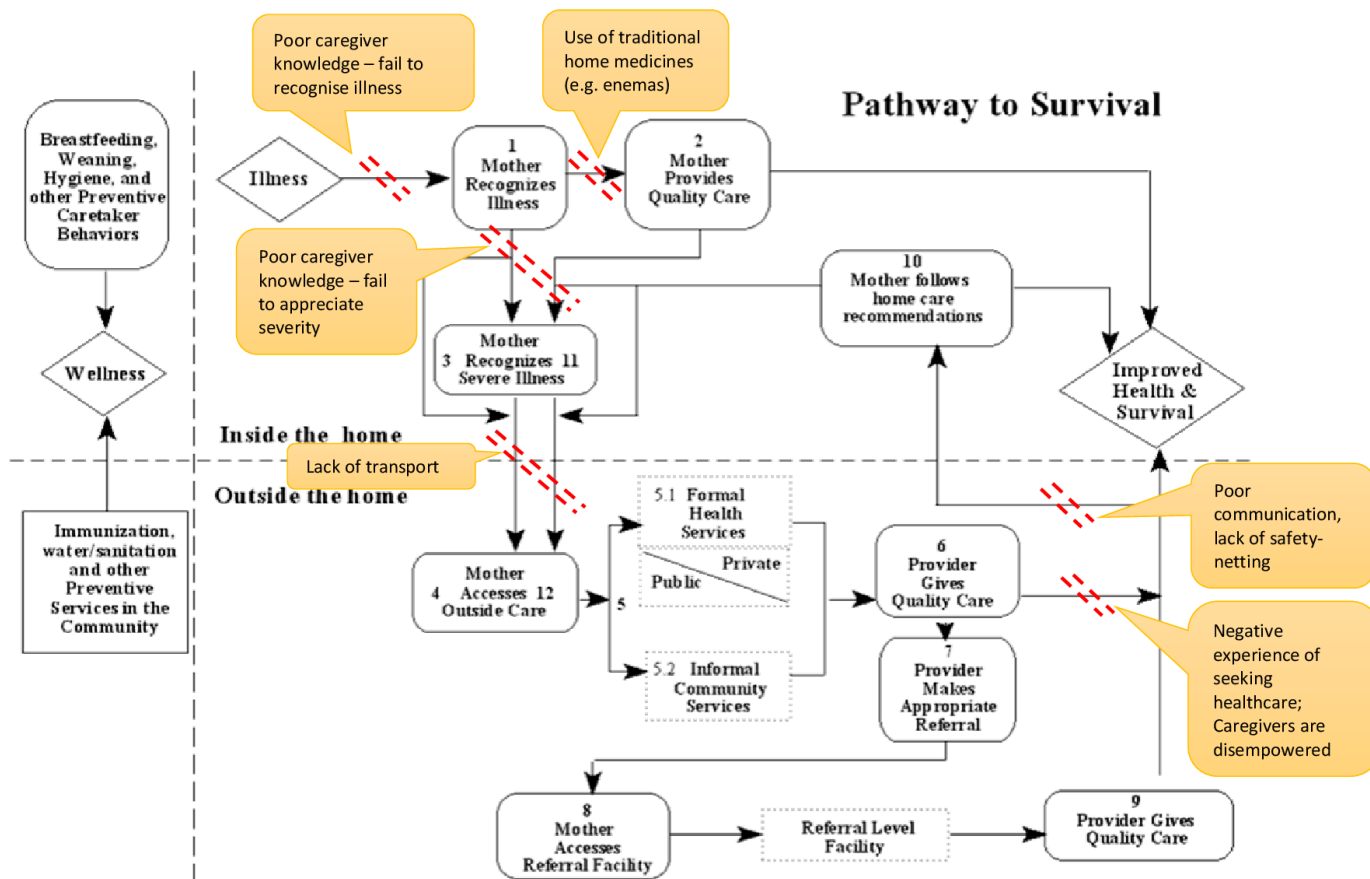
Pathway to Survival

Poor caregiver knowledge – fail to recognise illness

Use of traditional home medicines (e.g. enemas)

Breastfeeding, Weaning, Hygiene, and other Preventive Caretaker Behaviors

Illness

1 Mother Recognizes Illness

2 Mother Provides Quality Care

Poor caregiver knowledge – fail to appreciate severity

10 Mother follows home care recommendations

Mother 3 Recognizes 11 Severe Illness

Wellness

Improved Health & Survival

Inside the home

Lack of transport

Outside the home

5.1 Formal Health Services

Private

Public

Poor communication, lack of safety-netting

Immunization, water/sanitation and other Preventive Services in the Community

Mother 4 Accesses 12 Outside Care

5

6 Provider Gives Quality Care

7 Provider Makes Appropriate Referral

Negative experience of seeking healthcare; Caregivers are disempowered

5.2 Informal Community Services

8 Mother Accesses Referral Facility

Referral Level Facility

9 Provider Gives Quality Care